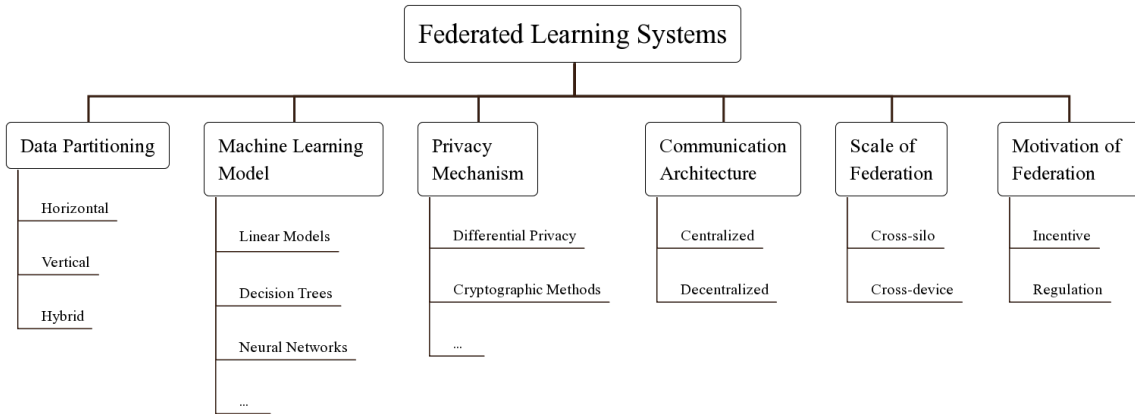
Federated Learning Systems

Data Partitioning

Horizontal

Vertical

Hybrid

Machine Learning Model

Linear Models

Decision Trees

Neural Networks

...

Privacy Mechanism

Differential Privacy

Cryptographic Methods

...

Communication Architecture

Centralized

Decentralized

Scale of Federation

Cross-silo

Cross-device

Motivation of Federation

Incentive

Regulation